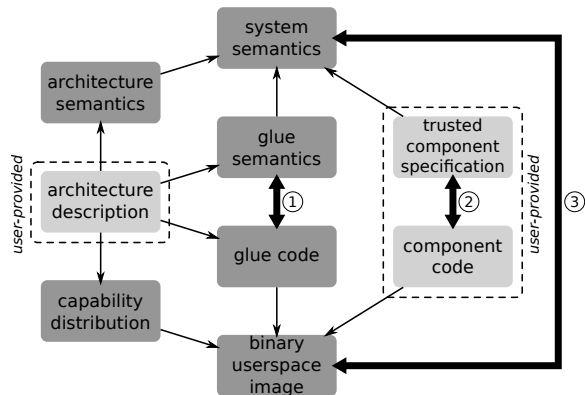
system semantics

architecture semantics

glue semantics

trusted component specification

user-provided

architecture description

①

②

③

user-provided

glue code

component code

capability distribution

binary userspace image